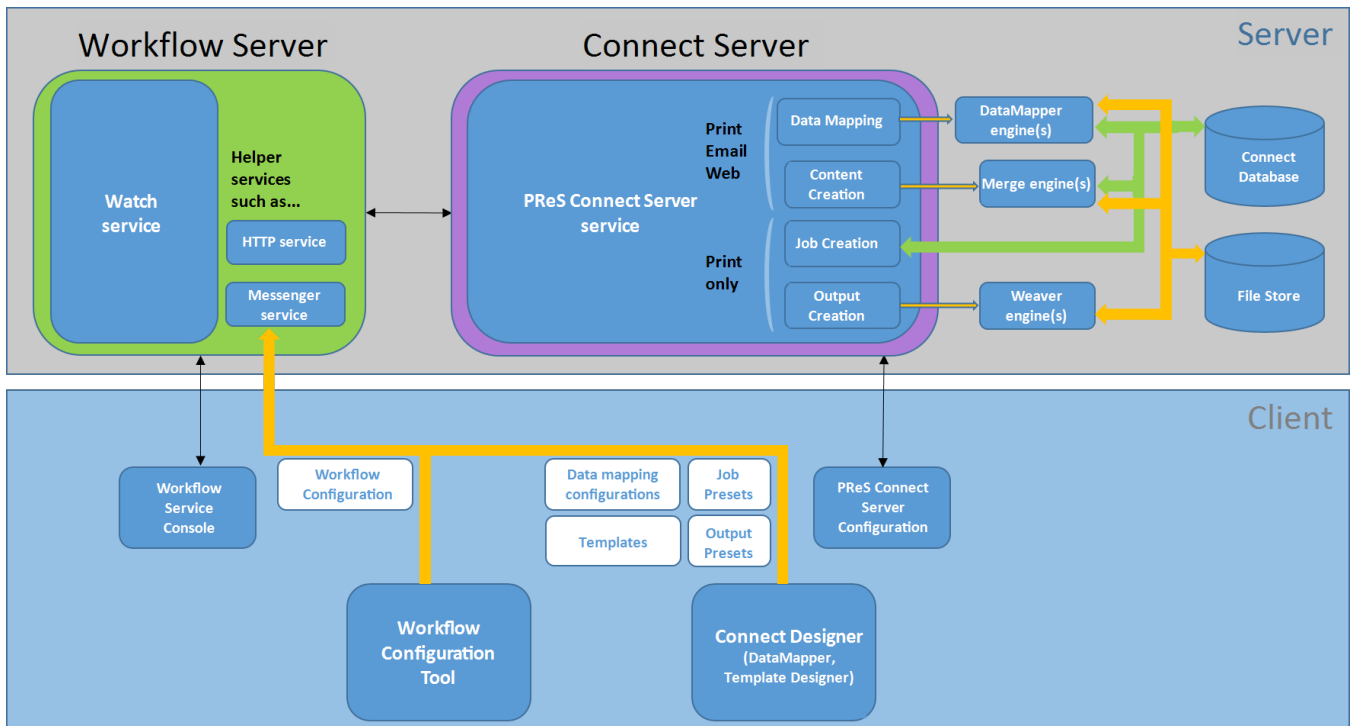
Server

Workflow Server

Watch service

Helper services such as...

HTTP service

Messenger service

Connect Server

PReS Connect Server service

Print Email Web

Data Mapping

Content Creation

Print only

Job Creation

Output Creation

DataMapper engine(s)

Merge engine(s)

Weaver engine(s)

Connect Database

File Store

Client

Workflow Service Console

Workflow Configuration

Data mapping configurations

Job Presets

Templates

Output Presets

PReS Connect Server Configuration

Workflow Configuration Tool

Connect Designer (DataMapper, Template Designer)